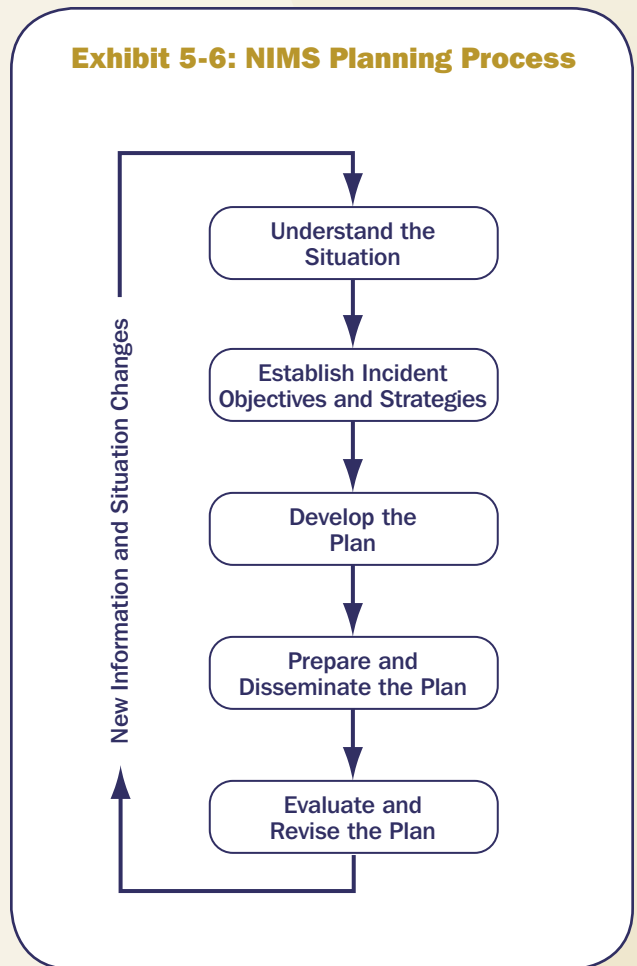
Exhibit 5-6: NIMS Planning Process

Understand the Situation

Establish Incident Objectives and Strategies

Develop the Plan

Prepare and Disseminate the Plan

Evaluate and Revise the Plan

New Information and Situation Changes